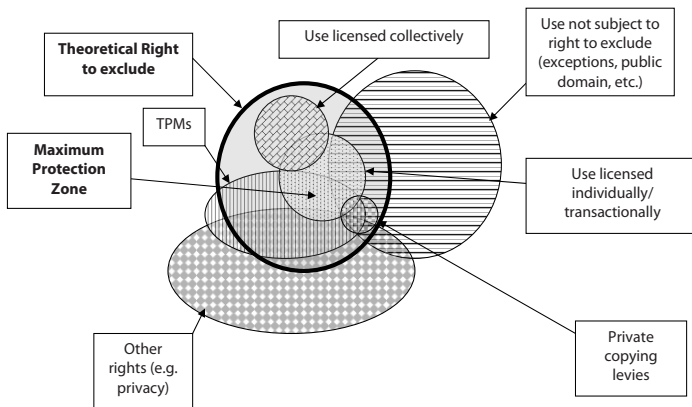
Theoretical Right to exclude

Use licensed collectively

Use not subject to right to exclude (exceptions, public domain, etc.)

TPMs

Maximum Protection Zone

Use licensed individually/ transactionally

Other rights (e.g. privacy)

Private copying levies